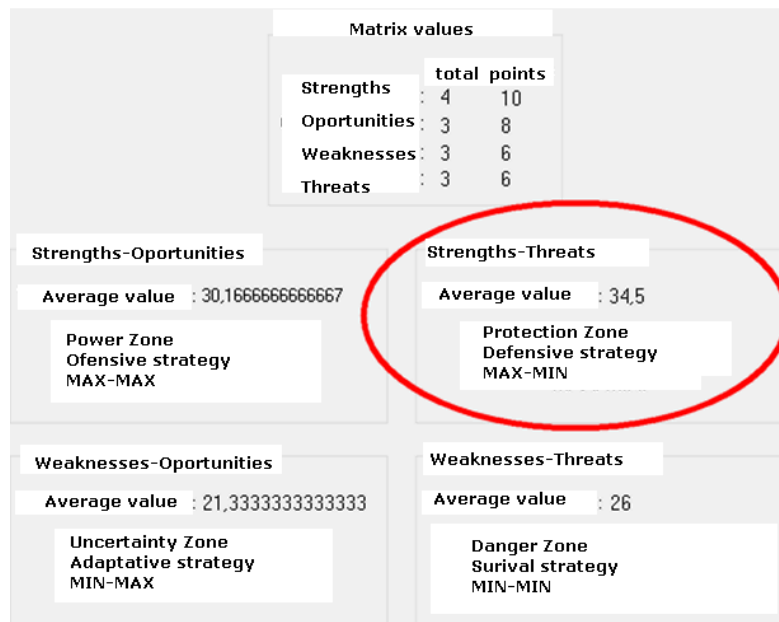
Matrix values

|  | total | points |
|---|---|---|
| Strengths | : 4 | 10 |
| Oportunities | : 3 | 8 |
| Weaknesses | : 3 | 6 |
| Threats | : 3 | 6 |

Strengths-Oportunities

Average value : 30,1666666666667

Power Zone
Ofensive strategy
MAX-MAX

Strengths-Threats

Average value : 34,5

Protection Zone
Defensive strategy
MAX-MIN

Weaknesses-Oportunities

Average value : 21,3333333333333

Uncertainty Zone
Adaptative strategy
MIN-MAX

Weaknesses-Threats

Average value : 26

Danger Zone
Surival strategy
MIN-MIN